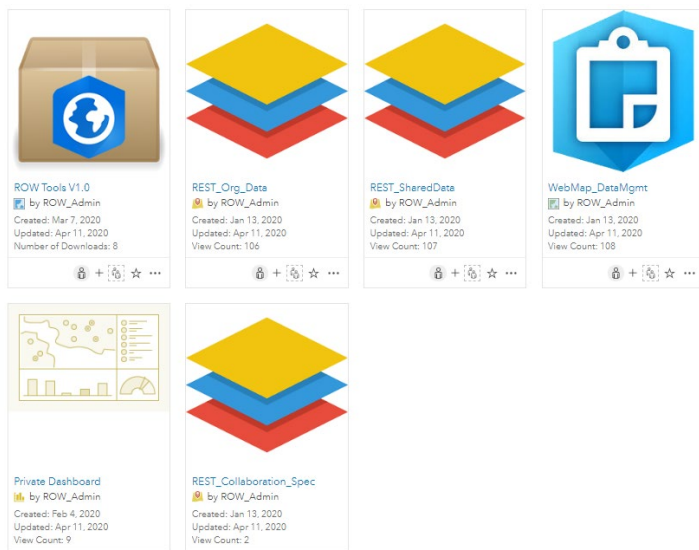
ROW Tools V1.0
by ROW_Admin
Created: Mar 7, 2020
Updated: Apr 11, 2020
Number of Downloads: 8

REST_Org_Data
by ROW_Admin
Created: Jan 13, 2020
Updated: Apr 11, 2020
View Count: 106

REST_SharedData
by ROW_Admin
Created: Jan 13, 2020
Updated: Apr 11, 2020
View Count: 107

WebMap_DataMgmt
by ROW_Admin
Created: Jan 13, 2020
Updated: Apr 11, 2020
View Count: 108

Private Dashboard
by ROW_Admin
Created: Feb 4, 2020
Updated: Apr 11, 2020
View Count: 9

REST_Collaboration_Spec
by ROW_Admin
Created: Jan 13, 2020
Updated: Apr 11, 2020
View Count: 2